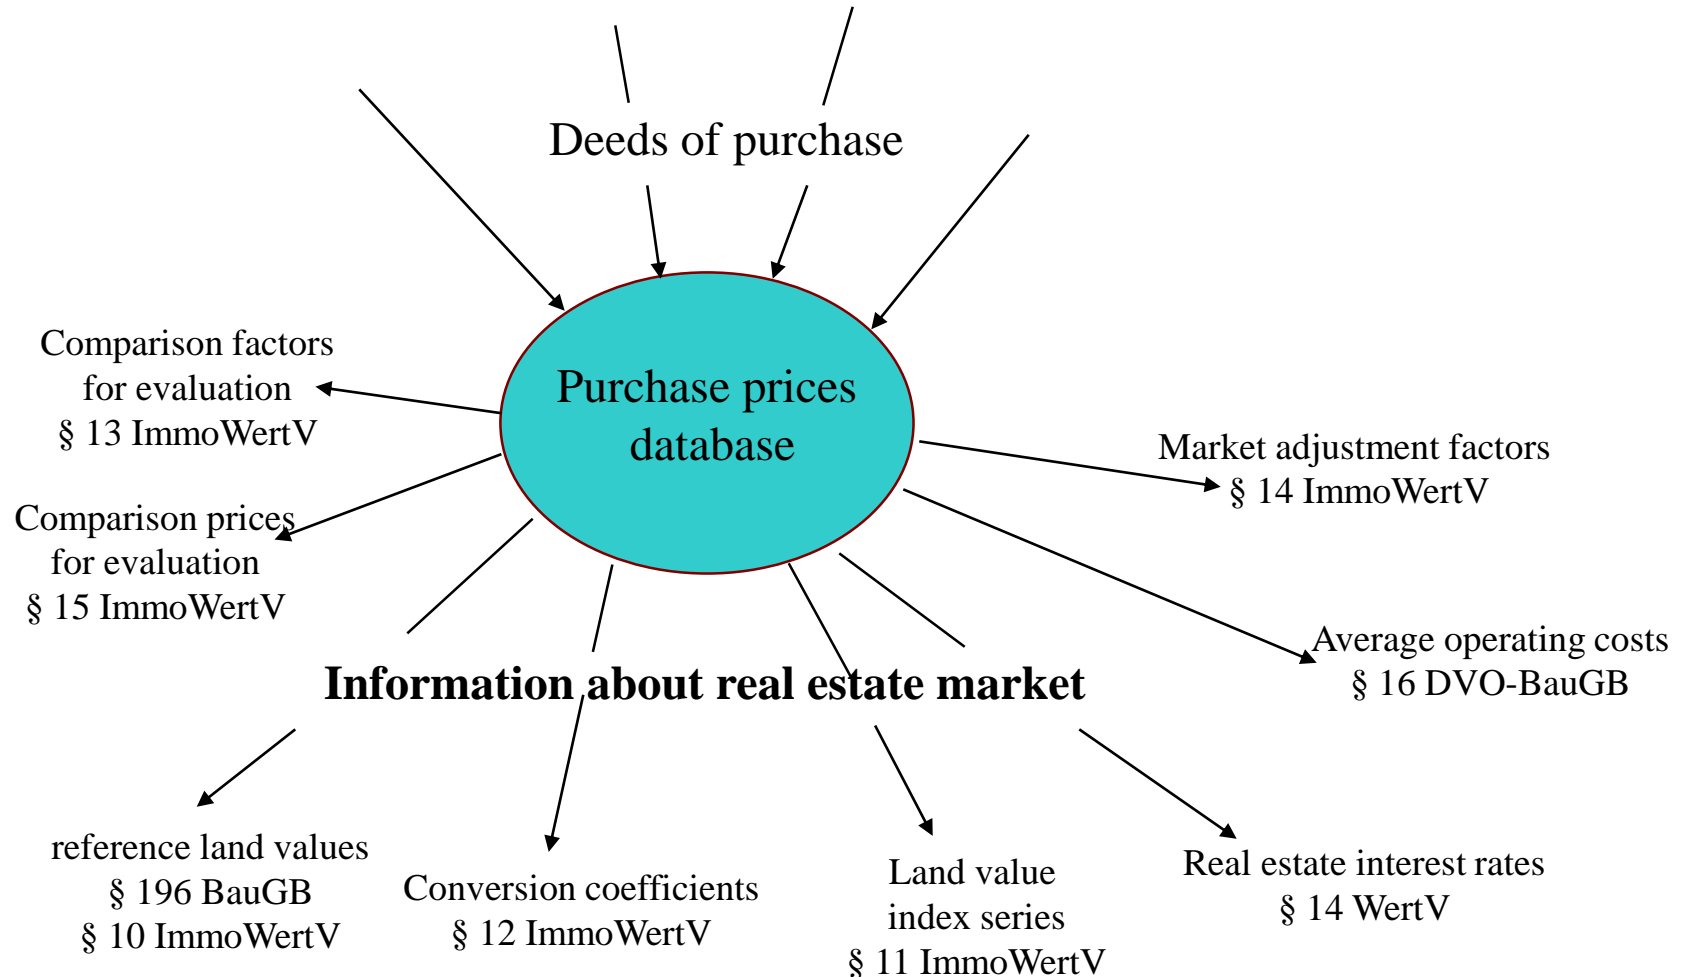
Deeds of purchase

Purchase prices database

Comparison factors for evaluation
§ 13 ImmoWertV

Comparison prices for evaluation
§ 15 ImmoWertV

Market adjustment factors
§ 14 ImmoWertV

Average operating costs
§ 16 DVO-BauGB

Information about real estate market

reference land values
§ 196 BauGB
§ 10 ImmoWertV

Conversion coefficients
§ 12 ImmoWertV

Land value index series
§ 11 ImmoWertV

Real estate interest rates
§ 14 WertV